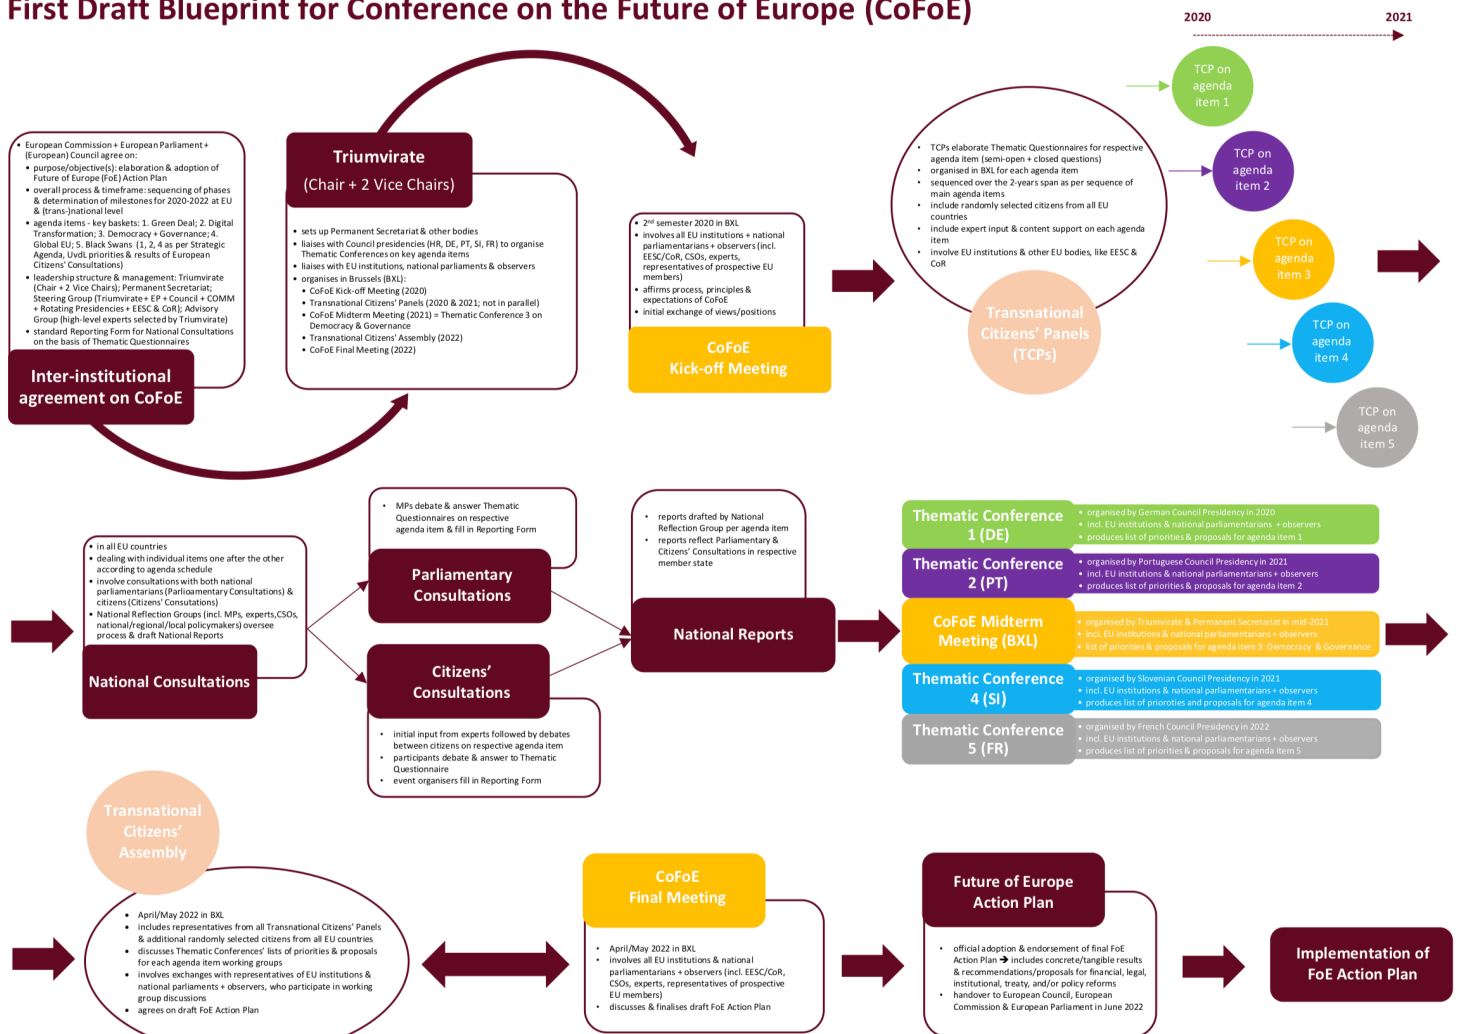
First Draft Blueprint for Conference on the Future of Europe (CoFoE)

2020

2021

• European Commission + European Parliament + (European) Council agree on:
• purpose/objective(s): elaboration & adoption of Future of Europe (FoE) Action Plan
• overall process & timeframe: sequencing of phases & determination of milestones for 2020-2022 at EU & (trans-)national level
• agenda items - key baskets: 1. Green Deal; 2. Digital Transformation; 3. Democracy + Governance; 4. Global EU; 5. Black Swans (1, 2, 4 as per Strategic Agenda, UvdL priorities & results of European Citizens' Consultations)
• leadership structure & management: Triumvirate (Chair + 2 Vice Chairs); Permanent Secretariat; Steering Group (Triumvirate + EP + Council + COMM + Rotating Presidencies + EESC & CoR); Advisory Group (high-level experts selected by Triumvirate)
• standard Reporting Form for National Consultations on the basis of Thematic Questionnaires

Inter-institutional agreement on CoFoE

Triumvirate
(Chair + 2 Vice Chairs)

• sets up Permanent Secretariat & other bodies
• liaises with Council presidencies (HR, DE, PT, SI, FR) to organise Thematic Conferences on key agenda items
• liaises with EU institutions, national parliaments & observers
• organises in Brussels (BXL):
• CoFoE Kick-off Meeting (2020)
• Transnational Citizens' Panels (2020 & 2021; not in parallel)
• CoFoE Midterm Meeting (2021) = Thematic Conference 3 on Democracy & Governance
• Transnational Citizens' Assembly (2022)
• CoFoE Final Meeting (2022)

• $2^{nd}$ semester 2020 in BXL
• involves all EU institutions + national parliamentarians + observers (incl. EESC/CoR, CSOs, experts, representatives of prospective EU members)
• affirms process, principles & expectations of CoFoE
• initial exchange of views/positions

CoFoE
Kick-off Meeting

• TCPs elaborate Thematic Questionnaires for respective agenda item (semi-open + closed questions)
• organised in BXL for each agenda item
• sequenced over the 2-years span as per sequence of main agenda items
• include randomly selected citizens from all EU countries
• include expert input & content support on each agenda item
• involve EU institutions & other EU bodies, like EESC & CoR

Transnational Citizens' Panels (TCPs)

TCP on agenda item 1

TCP on agenda item 2

TCP on agenda item 3

TCP on agenda item 4

TCP on agenda item 5

• in all EU countries
• dealing with individual items one after the other according to agenda schedule
• involve consultations with both national parliamentarians (Parlioamentary Consultations) & citizens (Citizens' Consutations)
• National Reflection Groups (incl. MPs, experts,CSOs, national/regional/local policymakers) oversee process & draft National Reports

National Consultations

• MPs debate & answer Thematic Questionnaires on respective agenda item & fill in Reporting Form

Parliamentary Consultations

Citizens' Consultations

• initial input from experts followed by debates between citizens on respective agenda item
• participants debate & answer to Thematic Questionnaire
• event organisers fill in Reporting Form

• reports drafted by National Reflection Group per agenda item
• reports reflect Parliamentary & Citizens' Consultations in respective member state

National Reports

Thematic Conference 1 (DE)
• organised by German Council Presidency in 2020
• incl. EU institutions & national parliamentarians + observers
• produces list of priorities & proposals for agenda item 1

Thematic Conference 2 (PT)
• organised by Portuguese Council Presidency in 2021
• incl. EU institutions & national parliamentarians + observers
• produces list of priorities & proposals for agenda item 2

CoFoE Midterm Meeting (BXL)
• organised by Triumvirate & Permanent Secretariat in mid-2021
• incl. EU institutions & national parliamentarians + observers
• list of priorities & proposals for agenda item 3: Democracy & Governance

Thematic Conference 4 (SI)
• organised by Slovenian Council Presidency in 2021
• incl. EU institutions & national parliamentarians + observers
• produces list of priorities and proposals for agenda item 4

Thematic Conference 5 (FR)
• organised by French Council Presidency in 2022
• incl. EU institutions & national parliamentarians + observers
• produces list of priorities & proposals for agenda item 5

Transnational Citizens' Assembly

• April/May 2022 in BXL
• includes representatives from all Transnational Citizens' Panels & additional randomly selected citizens from all EU countries
• discusses Thematic Conferences' lists of priorities & proposals for each agenda item working groups
• involves exchanges with representatives of EU institutions & national parliaments + observers, who participate in working group discussions
• agrees on draft FoE Action Plan

CoFoE
Final Meeting

• April/May 2022 in BXL
• involves all EU institutions & national parliamentarians + observers (incl. EESC/CoR, CSOs, experts, and representatives of prospective EU members)
• discusses & finalises draft FoE Action Plan

Future of Europe Action Plan

• official adoption & endorsement of final FoE Action Plan ➔ includes concrete/tangible results & recommendations/proposals for financial, legal, institutional, treaty, and/or policy reforms
• handover to European Council, European Commission & European Parliament in June 2022

Implementation of FoE Action Plan